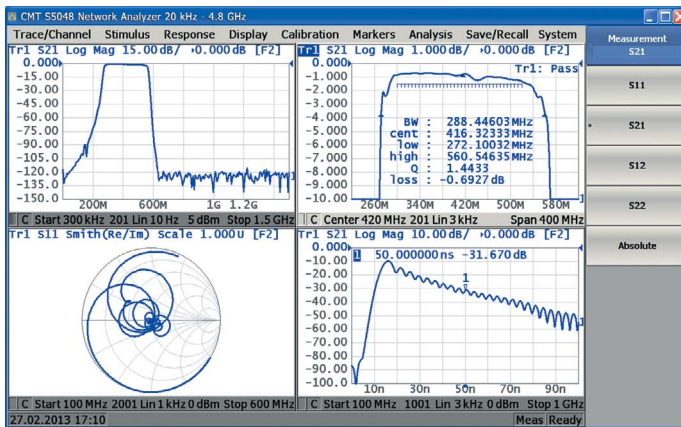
CMT S5048 Network Analyzer 20 kHz - 4.8 GHz

Trace/Channel Stimulus Response Display Calibration Markers Analysis Save/Recall System

Measurement
S21

S11

S21

S12

S22

Absolute

Tr1 S21 Log Mag 15.00dB/ ›0.000dB [F2]
0.000
-15.00
-30.00
-45.00
-60.00
-75.00
-90.00
-105.0
-120.0
-135.0
-150.0
200M 600M 1G 1.2G
C Start 300 kHz 201 Lin 10 Hz 5 dBm Stop 1.5 GHz

Tr1 S21 Log Mag 1.000dB/ ›0.000dB [F2]
Tr1: Pass
0.000
-1.000
-2.000
-3.000
-4.000
-5.000
-6.000
-7.000
-8.000
-9.000
-10.00
BW : 288.44603 MHz
cent : 416.32333 MHz
low : 272.10032 MHz
high : 560.54635 MHz
Q : 1.4433
loss : -0.6927 dB
260M 340M 420M 500M 580M
C Center 420 MHz 201 Lin 3 kHz Span 400 MHz

Tr1 S11 Smith(Re/Im) Scale 1.000U [F2]
C Start 100 MHz 2001 Lin 1 kHz 0 dBm Stop 600 MHz

Tr1 S21 Log Mag 10.00dB/ ›0.000dB [F2]
1 50.000000 ns -31.670 dB
1
0.000
-10.00
-20.00
-30.00
-40.00
-50.00
-60.00
-70.00
-80.00
-90.00
-100.0
10n 30n 50n 70n 90n
C Start 100 MHz 1001 Lin 3 kHz 0 dBm Stop 1 GHz

27.02.2013 17:10 Meas Ready